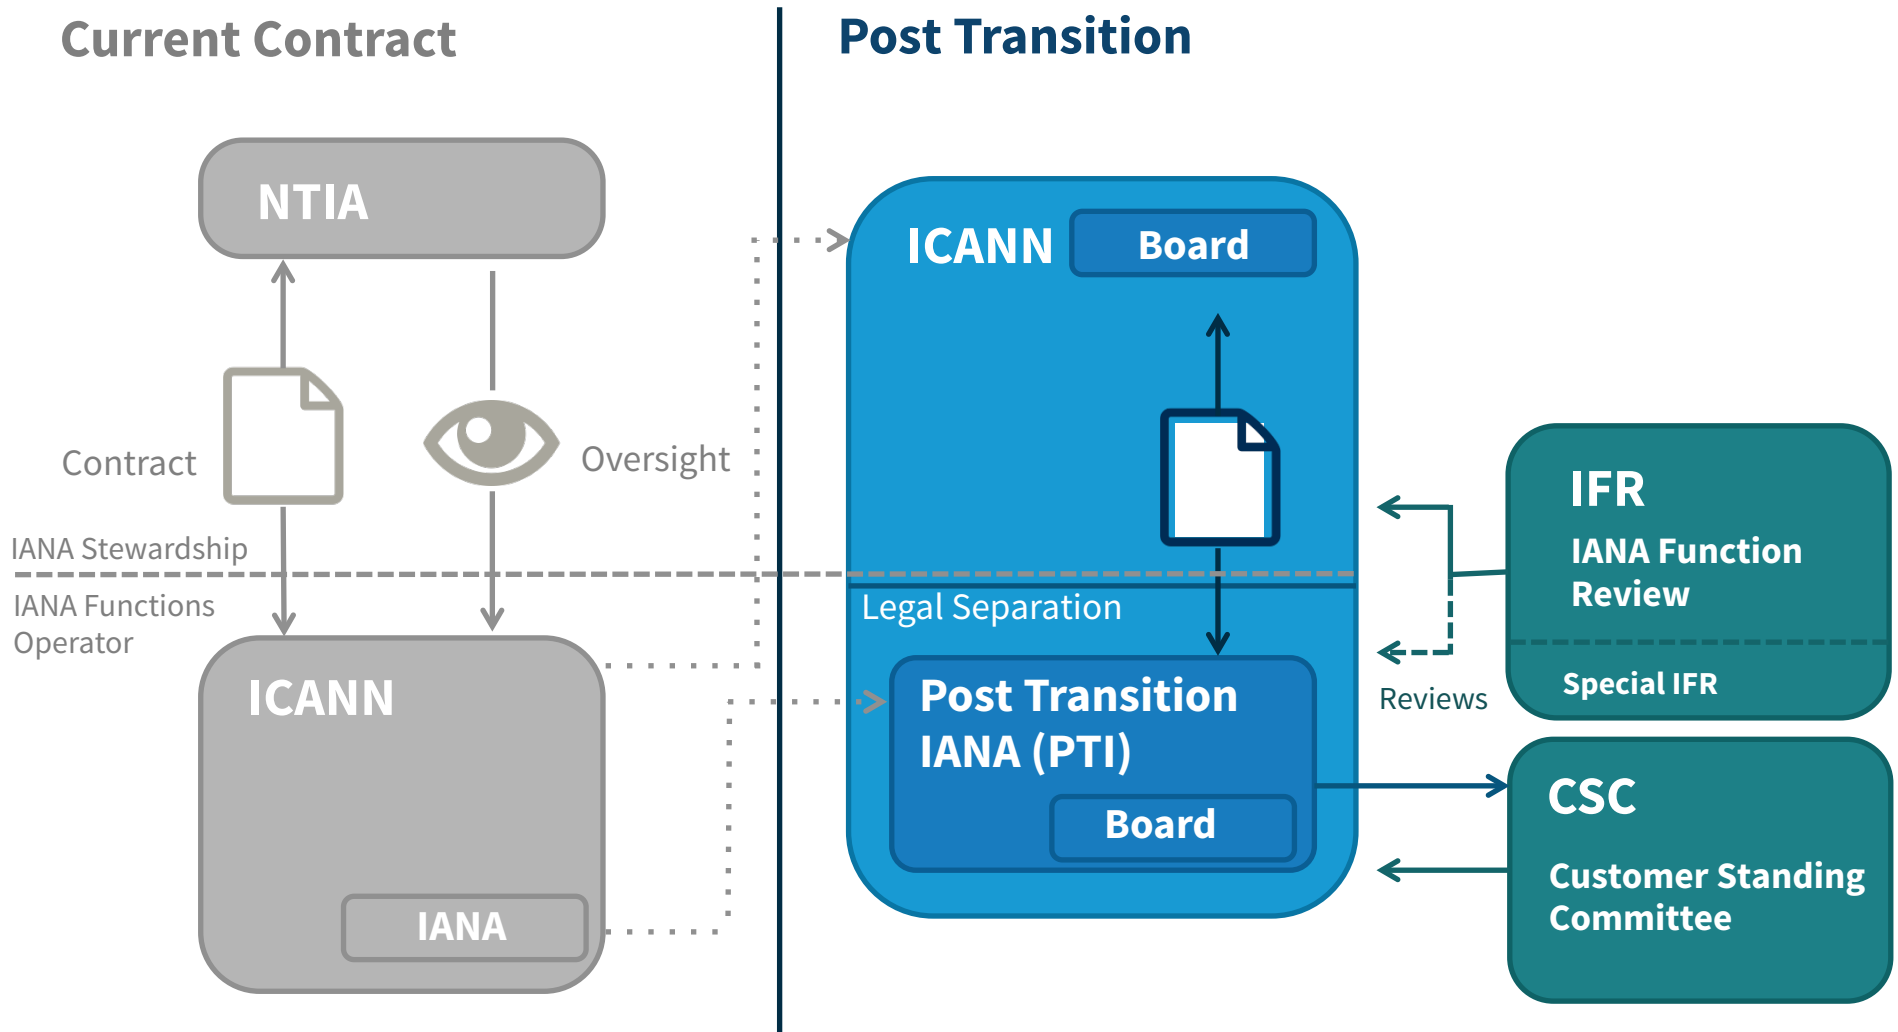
Current Contract

NTIA

Contract

Oversight

IANA Stewardship

IANA Functions Operator

ICANN

IANA

Post Transition

ICANN

Board

Legal Separation

Post Transition IANA (PTI)

Board

IFR

IANA Function Review

Special IFR

Reviews

CSC

Customer Standing Committee